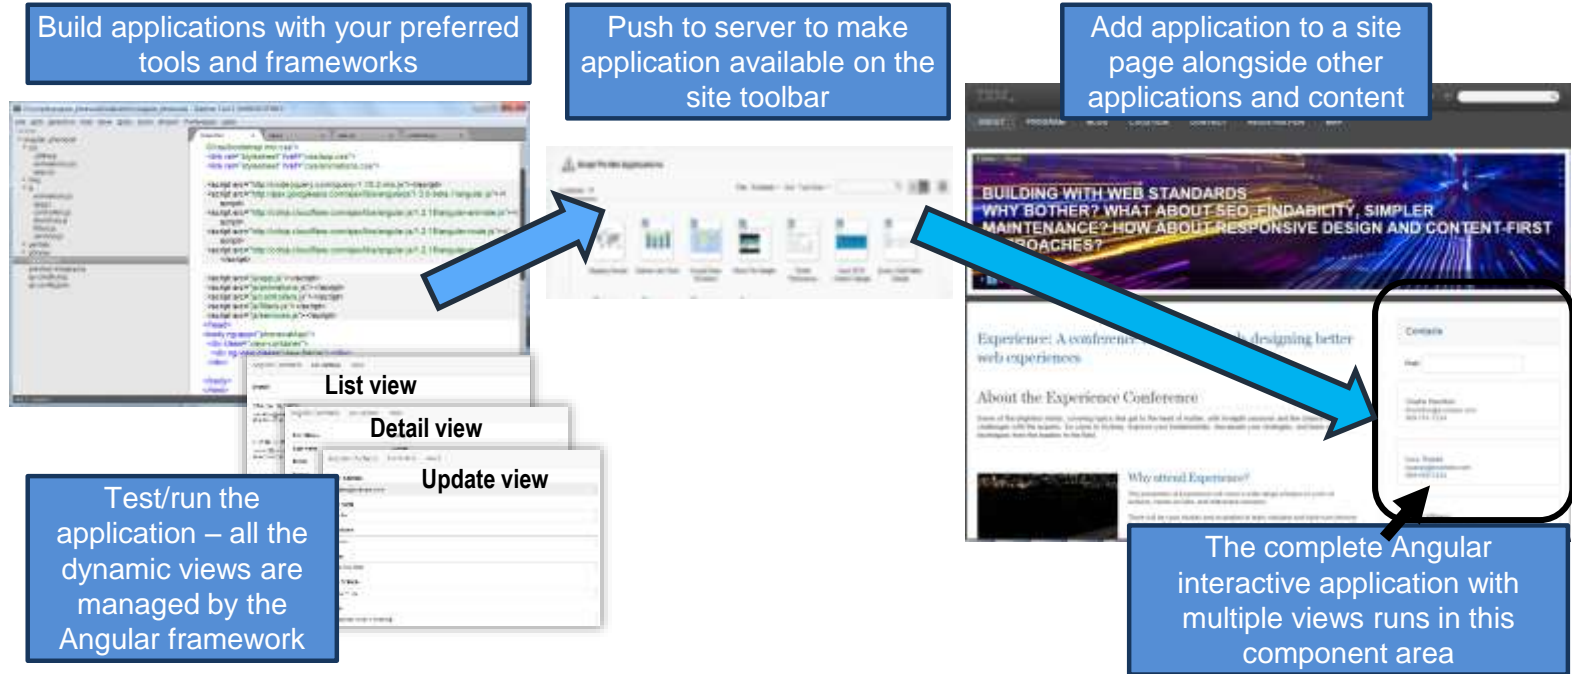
Build applications with your preferred tools and frameworks

Push to server to make application available on the site toolbar

Add application to a site page alongside other applications and content

List view

Detail view

Update view

Test/run the application – all the dynamic views are managed by the Angular framework

BUILDING WITH WEB STANDARDS
WHY BOTHER? WHAT ABOUT SEO, FINDABILITY, SIMPLER MAINTENANCE? HOW ABOUT RESPONSIVE DESIGN AND CONTENT-FIRST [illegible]ROACHES?

Experience: A conference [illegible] designing better web experiences

About the Experience Conference

Why attend Experience?

Contacts

The complete Angular interactive application with multiple views runs in this component area